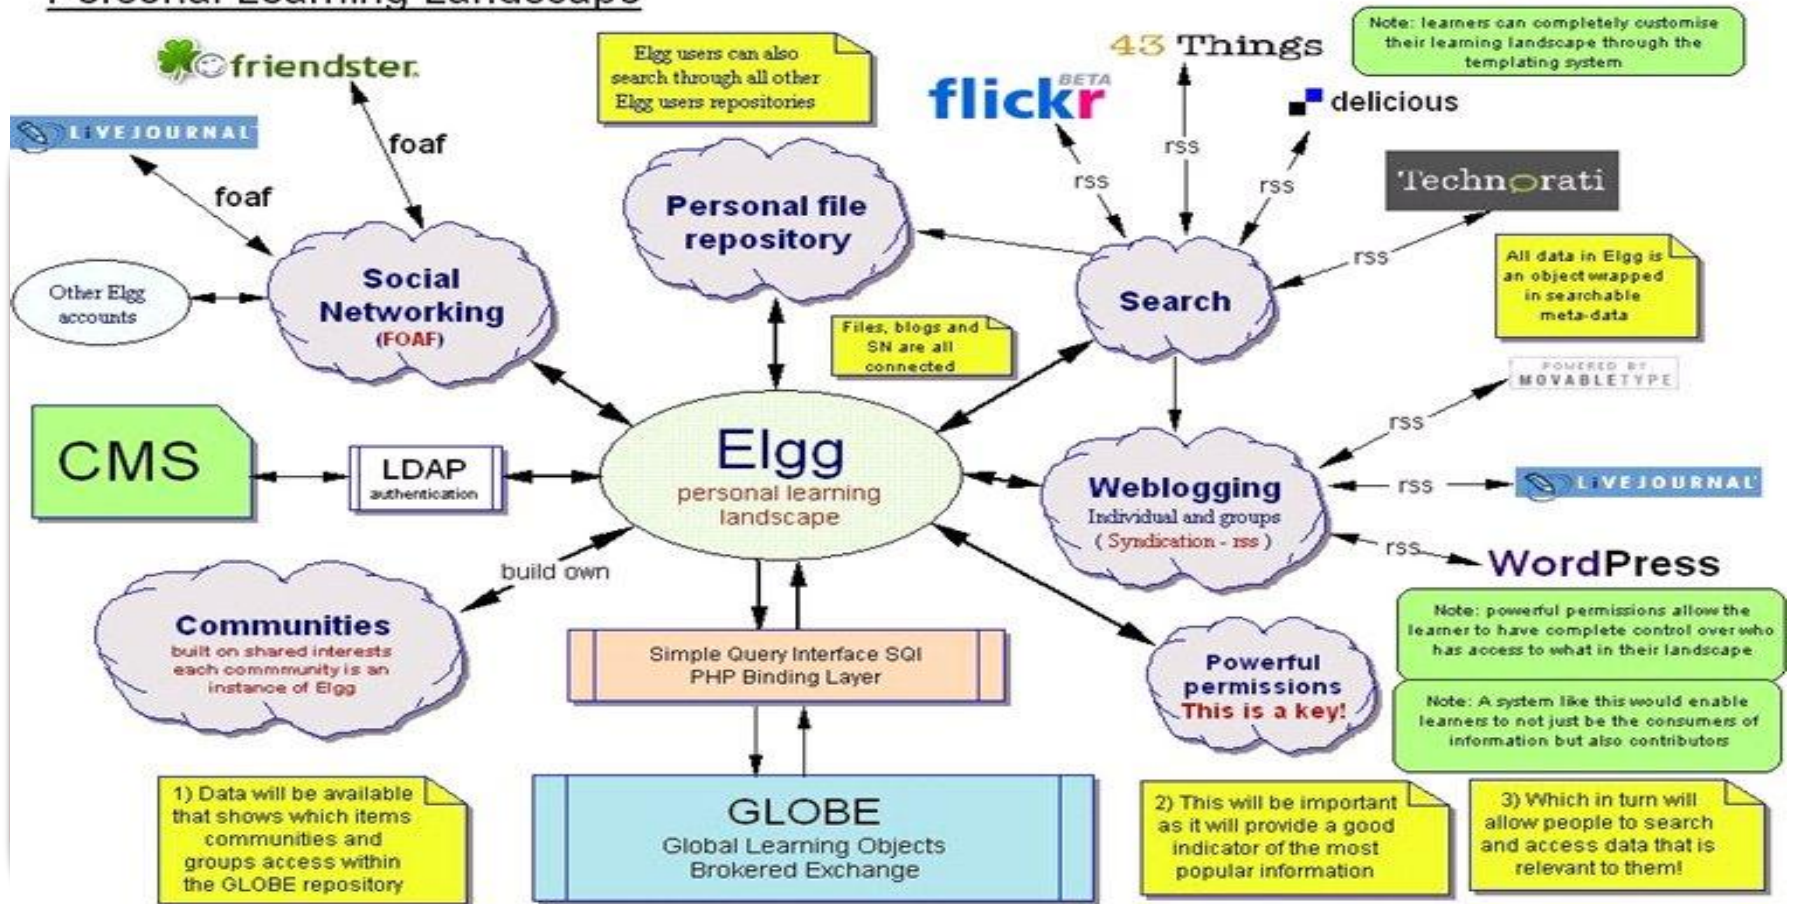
Personal Learning Landscape

friendster

LIVEJOURNAL

foaf

foaf

Other Elgg accounts

Social Networking (FOAF)

Elgg users can also search through all other Elgg users repositories

Personal file repository

43 Things

flickr BETA

delicious

rss

rss

rss

Note: learners can completely customise their learning landscape through the templating system

Technorati

rss

Search

All data in Elgg is an object wrapped in searchable meta-data

Files, blogs and SN are all connected

POWERED BY MOVABLETYPE

rss

CMS

LDAP authentication

Elgg personal learning landscape

Weblogging Individual and groups ( Syndication - rss )

rss

LIVEJOURNAL

rss

WordPress

build own

Communities built on shared interests each commmunity is an instance of Elgg

Simple Query Interface SQI PHP Binding Layer

Powerful permissions This is a key!

Note: powerful permissions allow the learner to have complete control over who has access to what in their landscape

Note: A system like this would enable learners to not just be the consumers of information but also contributors

1) Data will be available that shows which items communities and groups access within the GLOBE repository

GLOBE Global Learning Objects Brokered Exchange

2) This will be important as it will provide a good indicator of the most popular information

3) Which in turn will allow people to search and access data that is relevant to them!